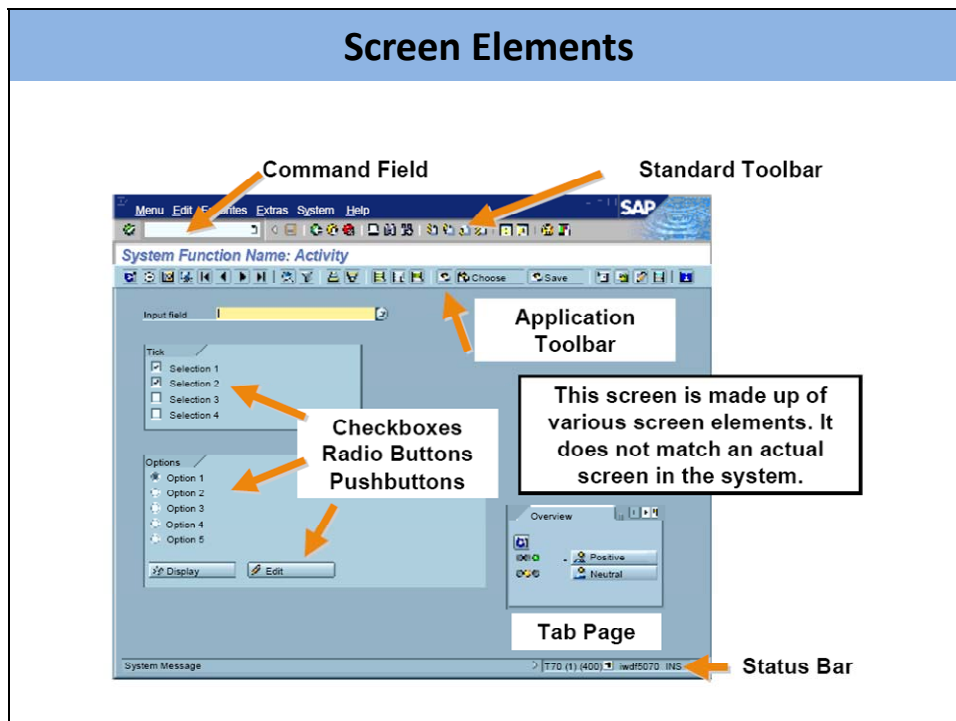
Screen Elements

Command Field

Standard Toolbar

Menu Edit F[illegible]ntes Extras System Help

SAP

System Function Name: Activity

Choose

Save

Input field

Application Toolbar

Tick

Selection 1

Selection 2

Selection 3

Selection 4

This screen is made up of various screen elements. It does not match an actual screen in the system.

Checkboxes
Radio Buttons
Pushbuttons

Options

Option 1

Option 2

Option 3

Option 4

Option 5

Display

Edit

Overview

Positive

Neutral

Tab Page

System Message

T70 (1) (400) iwdf5070 INS

Status Bar